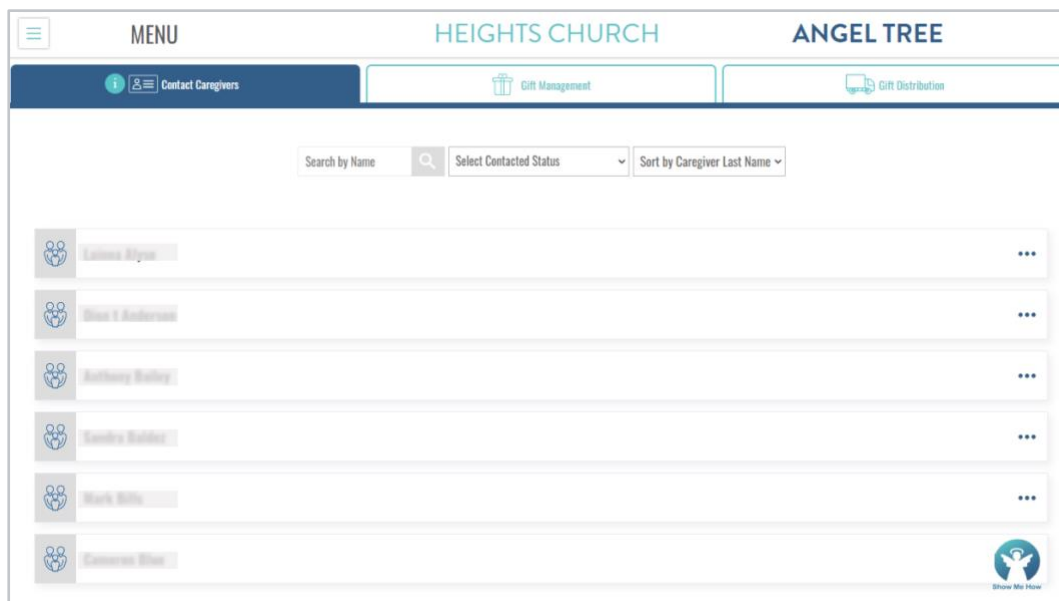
MENU HEIGHTS CHURCH ANGEL TREE

Contact Caregivers | Gift Management | Gift Distribution

Search by Name | Select Contacted Status | Sort by Caregiver Last Name

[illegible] •••

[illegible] •••

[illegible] •••

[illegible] •••

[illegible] •••

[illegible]

Show Me How